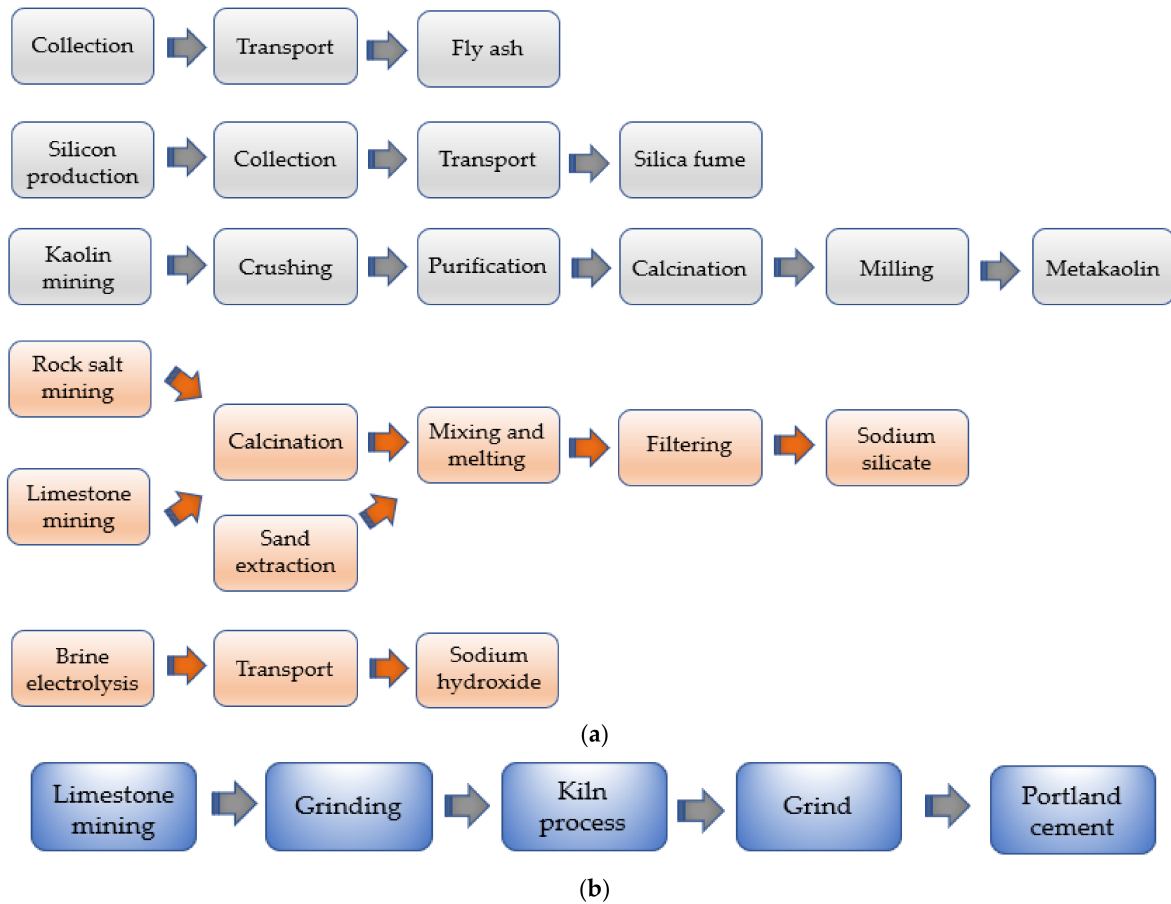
Collection
Transport
Fly ash

Silicon production
Collection
Transport
Silica fume

Kaolin mining
Crushing
Purification
Calcination
Milling
Metakaolin

Rock salt mining
Limestone mining
Calcination
Sand extraction
Mixing and melting
Filtering
Sodium silicate

Brine electrolysis
Transport
Sodium hydroxide

(a)

Limestone mining
Grinding
Kiln process
Grind
Portland cement

(b)